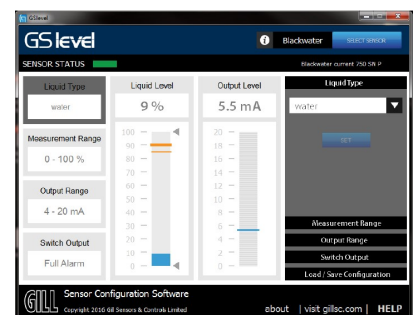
GSlevel

GS level

Blackwater SELECT SENSOR

SENSOR STATUS

Blackwater current 750 SN P

Liquid Type

water

Measurement Range

0 - 100 %

Output Range

4 - 20 mA

Switch Output

Full Alarm

Liquid Level

9 %

100
90
80
70
60
50
40
30
20
10
0

Output Level

5.5 mA

20
18
16
14
12
10
8
6
4
2
0

Liquid Type

water

SET

Measurement Range

Output Range

Switch Output

Load / Save Configuration

GILL Sensor Configuration Software

Copyright 2016 Gill Sensors & Controls Limited

about | visit gillsc.com | HELP